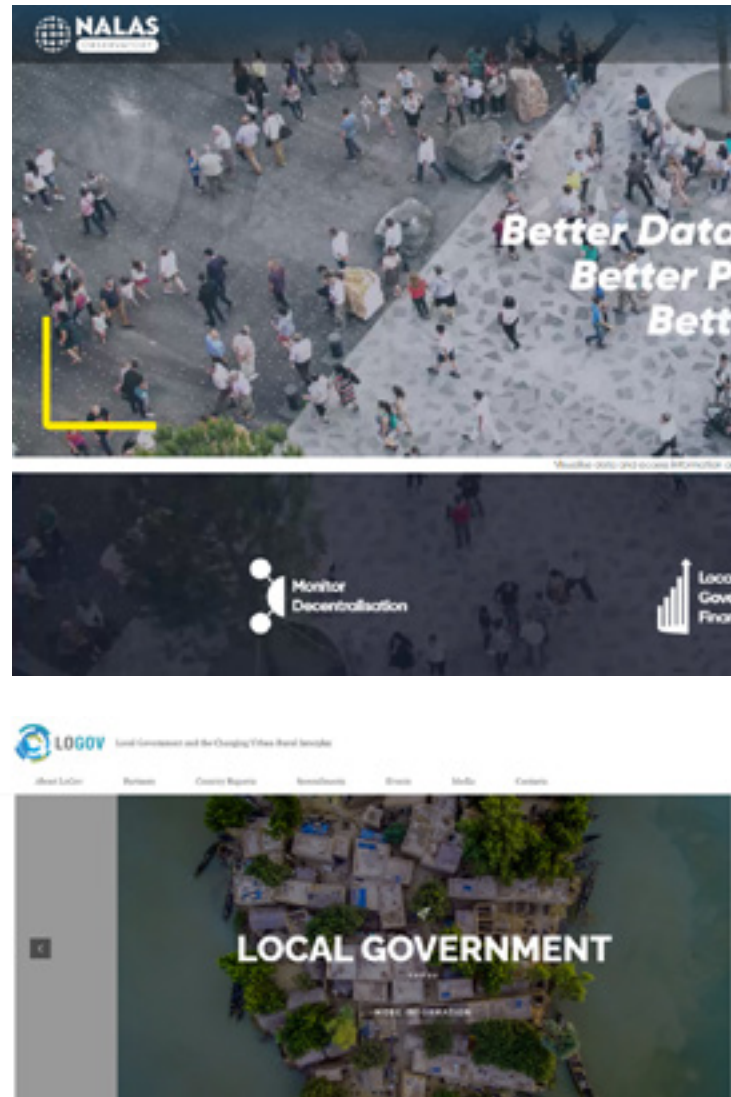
NALAS OBSERVATORY

Better Data
Better P
Bett

Visualise data and access information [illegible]

Monitor Decentralisation

Loca Gove Fina

LOGOV Local Government and the Changing Urban-Rural Interplay

About LoGov Partners Country Reports Secondments Events Media Contacts

LOCAL GOVERNMENT

MORE INFORMATION